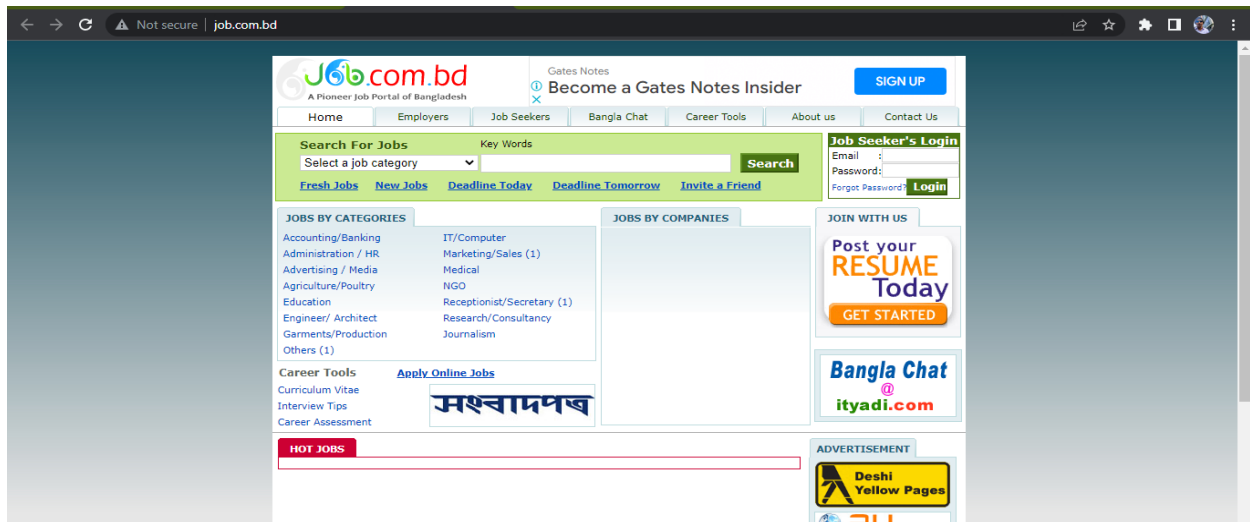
Not secure | job.com.bd

Job.com.bd
A Pioneer Job Portal of Bangladesh

Gates Notes
Become a Gates Notes Insider
SIGN UP

Home | Employers | Job Seekers | Bangla Chat | Career Tools | About us | Contact Us

Search For Jobs
Key Words
Select a job category
Search
Fresh Jobs New Jobs Deadline Today Deadline Tomorrow Invite a Friend

Job Seeker's Login
Email :
Password:
Forgot Password? Login

JOBS BY CATEGORIES
Accounting/Banking
Administration / HR
Advertising / Media
Agriculture/Poultry
Education
Engineer/ Architect
Garments/Production
Others (1)
IT/Computer
Marketing/Sales (1)
Medical
NGO
Receptionist/Secretary (1)
Research/Consultancy
Journalism

JOBS BY COMPANIES

JOIN WITH US
Post your RESUME Today
GET STARTED

Career Tools
Curriculum Vitae
Interview Tips
Career Assessment
Apply Online Jobs
সংবাদপত্র

Bangla Chat
@
ityadi.com

HOT JOBS

ADVERTISEMENT
Deshi Yellow Pages